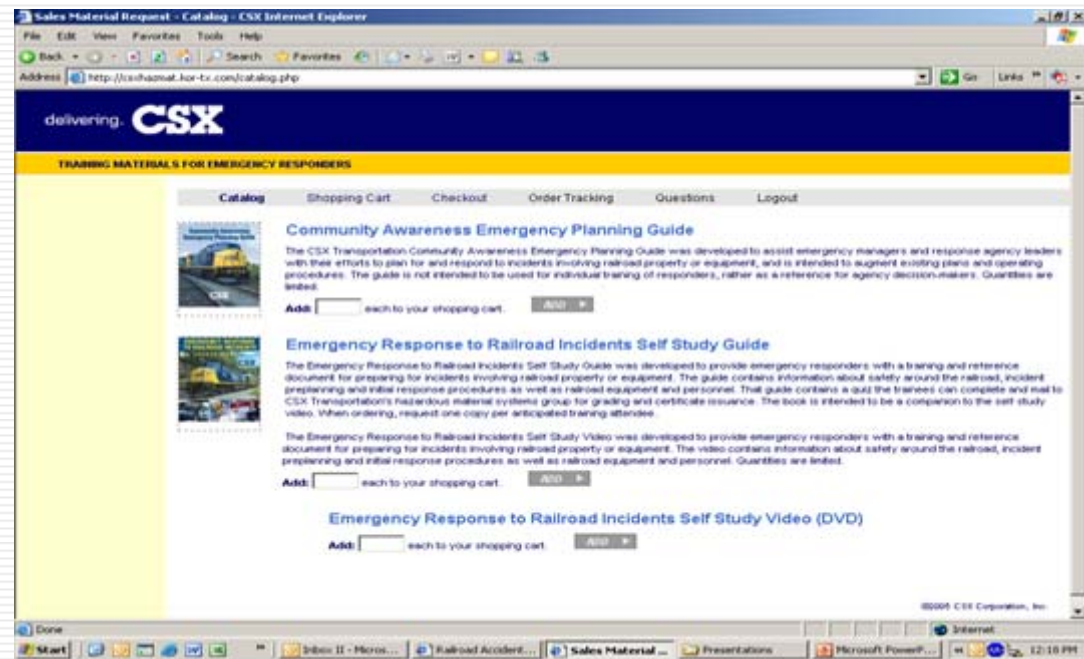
Sales Material Request - Catalog - CSX Internet Explorer

File Edit View Favorites Tools Help

Back Search Favorites

Address http://csxhazmat.kor-tx.com/catalog.php

Go Links

delivering. CSX

TRAINING MATERIALS FOR EMERGENCY RESPONDERS

Catalog Shopping Cart Checkout Order Tracking Questions Logout

Community Awareness Emergency Planning Guide

The CSX Transportation Community Awareness Emergency Planning Guide was developed to assist emergency managers and response agency leaders with their efforts to plan for and respond to incidents involving railroad property or equipment, and is intended to augment existing plans and operating procedures. The guide is not intended to be used for individual training of responders, rather as a reference for agency decision-makers. Quantities are limited.

Add: each to your shopping cart. ADD

Emergency Response to Railroad Incidents Self Study Guide

The Emergency Response to Railroad Incidents Self Study Guide was developed to provide emergency responders with a training and reference document for preparing for incidents involving railroad property or equipment. The guide contains information about safety around the railroad, incident preplanning and initial response procedures as well as railroad equipment and personnel. That guide contains a quiz the trainees can complete and mail to CSX Transportation's hazardous material systems group for grading and certificate issuance. The book is intended to be a companion to the self study video. When ordering, request one copy per anticipated training attendee.

The Emergency Response to Railroad Incidents Self Study Video was developed to provide emergency responders with a training and reference document for preparing for incidents involving railroad property or equipment. The video contains information about safety around the railroad, incident preplanning and initial response procedures as well as railroad equipment and personnel. Quantities are limited.

Add: each to your shopping cart. ADD

Emergency Response to Railroad Incidents Self Study Video (DVD)

Add: each to your shopping cart. ADD

©2005 CSX Corporation, Inc.

Done Internet

Start Inbox II - Micros... Railroad Accident... Sales Material ... Presentations Microsoft PowerP... 12:18 PM